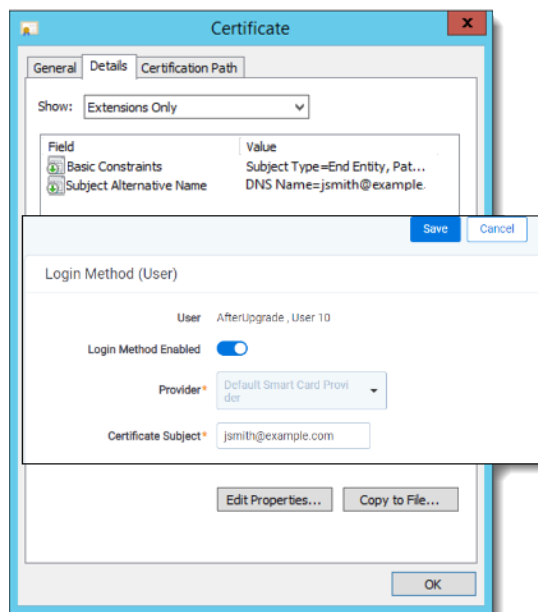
Certificate

General | Details | Certification Path

Show: Extensions Only

| Field | Value |
|---|---|
| Basic Constraints | Subject Type=End Entity, Pat... |
| Subject Alternative Name | DNS Name=jsmith@example. |

Save | Cancel

Login Method (User)

User AfterUpgrade , User 10

Login Method Enabled

Provider* Default Smart Card Provider

Certificate Subject* jsmith@example.com

Edit Properties... | Copy to File...

OK